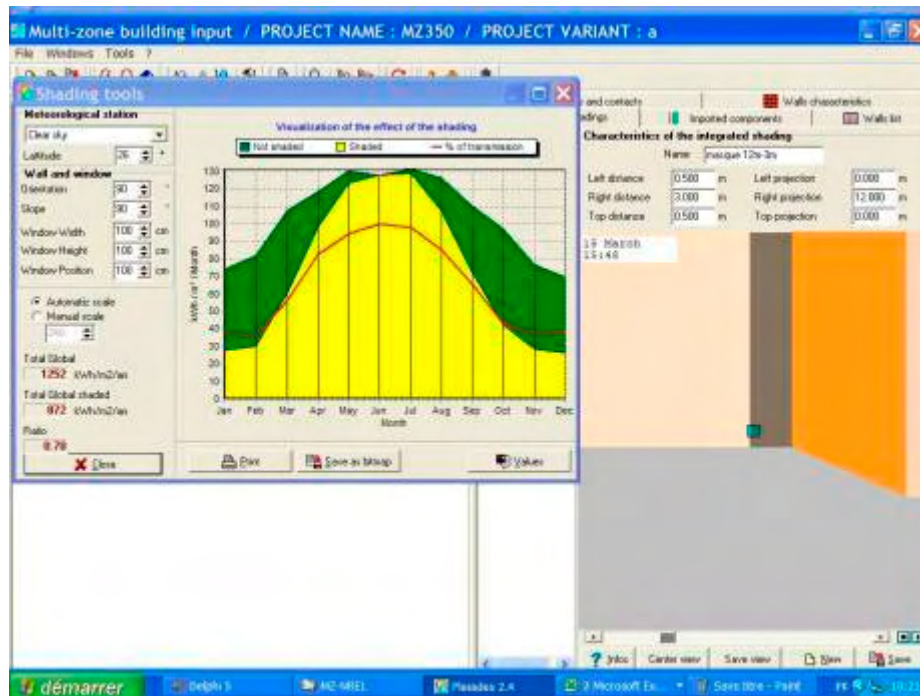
Multi-zone building input / PROJECT NAME : MZ350 / PROJECT VARIANT : a

File Windows Tools ?

Shading tools

Meteorological station
Clear sky
Latitude 26
Wall and window
Orientation 90
Slope 90
Window Width 100 cm
Window Height 100 cm
Window Position 100 cm

Automatic scale
Manual scale

Total Global
1252 kWh/m2/an
Total Global shaded
872 kWh/m2/an
Ratio
0.70

Close

Visualization of the effect of the shading
Not shaded
Shaded
% of transmission

130
120
110
100
90
80
70
60
50
40
30
20
10
0
kWh / m² / Month
Jan Feb Mar Apr May Jun Jul Aug Sep Oct Nov Dec
Month

Print
Save as bitmap
Values

and contacts
Walls characteristics
dings
Imported components
Walls list
Characteristics of the integrated shading
Name masque T2s-3rs
Left distance 0.500 m
Right distance 3.000 m
Top distance 0.500 m
Left projection 0.000 m
Right projection 12.000 m
Top projection 0.000 m

15 March
15:48

Infos
Center view
Save view
New
Save

démarrer
Delphi 5
MZ-MREL
Masdes 2.4
2 Microsoft Ex...
Sans titre - Paint
FR